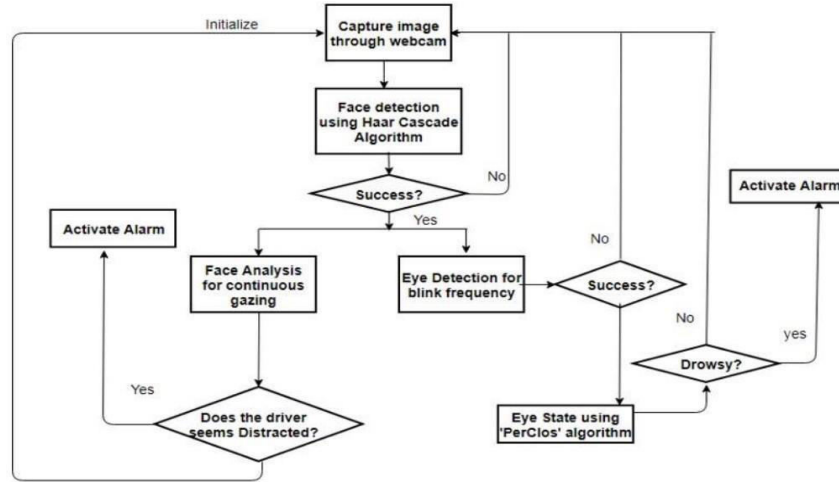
Initialize

Capture image through webcam

Face detection using Haar Cascade Algorithm

No

Success?

Yes

Activate Alarm

Face Analysis for continuous gazing

Eye Detection for blink frequency

No

Success?

Activate Alarm

No

yes

Drowsy?

Yes

Does the driver seems Distracted?

Eye State using 'PerClos' algorithm